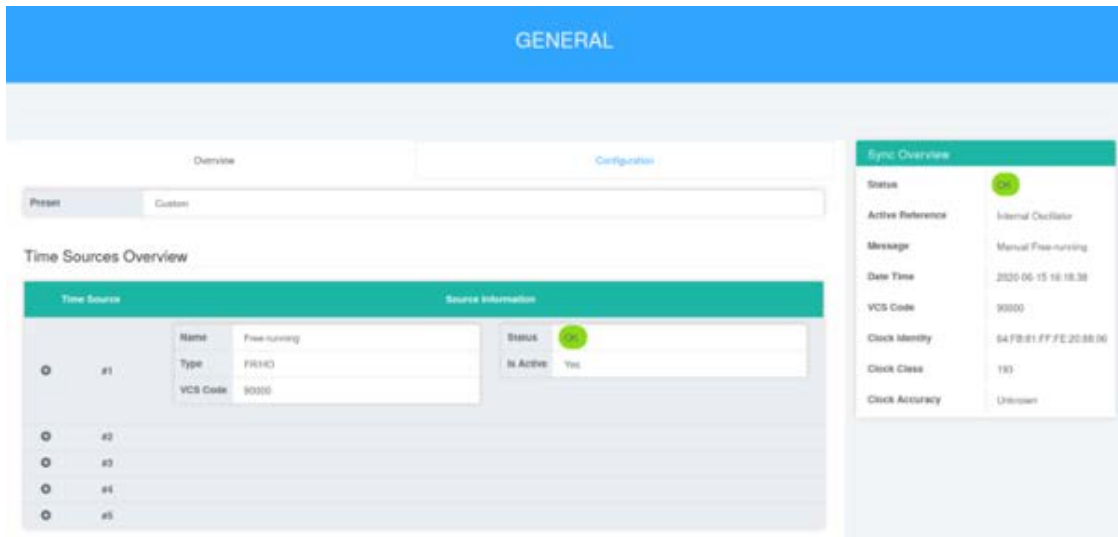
GENERAL

Overview

Configuration

| Preset | Custom |
|---|---|

Time Sources Overview

| Time Source | | Source Information |
|---|---|---|
| #1 | Name: Free-running; Type: FRHO; VCS Code: 90000 | Status: OK; Is Active: Yes |
| #2 | | |
| #3 | | |
| #4 | | |
| #5 | | |

Sync Overview

| | |
|---|---|
| Status | OK |
| Active Reference | Internal Oscillator |
| Message | Manual Free-running |
| Date Time | 2020-06-15 16:18:38 |
| VCS Code | 90000 |
| Clock Identity | 64:FB:81:FF:FE:20:88:06 |
| Clock Class | 193 |
| Clock Accuracy | Unknown |